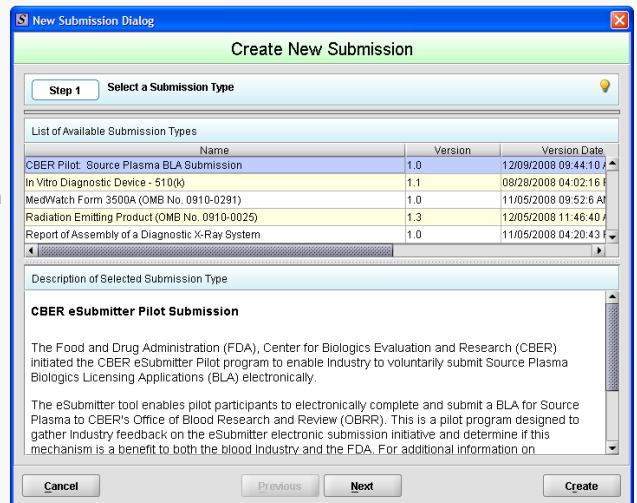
New Submission Dialog

Create New Submission

Step 1 Select a Submission Type

List of Available Submission Types

| Name | Version | Version Date |
|---|---|---|
| CBER Pilot: Source Plasma BLA Submission | 1.0 | 12/09/2008 09:44:10 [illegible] |
| In Vitro Diagnostic Device - 510(k) | 1.1 | 08/28/2008 04:02:16 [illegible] |
| MedWatch Form 3500A (OMB No. 0910-0291) | 1.0 | 11/05/2008 09:52:6 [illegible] |
| Radiation Emitting Product (OMB No. 0910-0025) | 1.3 | 12/05/2008 11:46:40 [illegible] |
| Report of Assembly of a Diagnostic X-Ray System | 1.0 | 11/05/2008 04:20:43 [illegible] |

Description of Selected Submission Type

CBER eSubmitter Pilot Submission

The Food and Drug Administration (FDA), Center for Biologics Evaluation and Research (CBER) initiated the CBER eSubmitter Pilot program to enable Industry to voluntarily submit Source Plasma Biologics Licensing Applications (BLA) electronically.

The eSubmitter tool enables pilot participants to electronically complete and submit a BLA for Source Plasma to CBER's Office of Blood Research and Review (OBRR). This is a pilot program designed to gather Industry feedback on the eSubmitter electronic submission initiative and determine if this mechanism is a benefit to both the blood Industry and the FDA. For additional information on

Cancel Previous Next Create